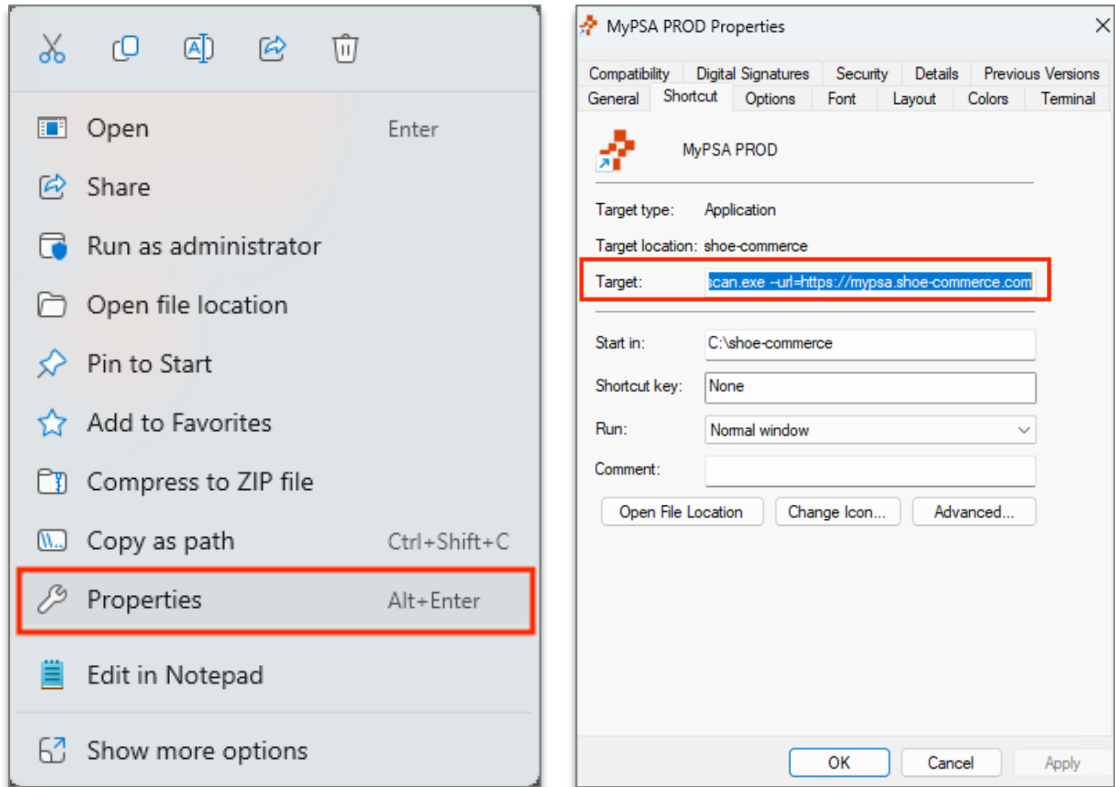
Open Enter
Share
Run as administrator
Open file location
Pin to Start
Add to Favorites
Compress to ZIP file
Copy as path Ctrl+Shift+C
Properties Alt+Enter
Edit in Notepad
Show more options

MyPSA PROD Properties

Compatibility | Digital Signatures | Security | Details | Previous Versions
General | Shortcut | Options | Font | Layout | Colors | Terminal

MyPSA PROD

Target type: Application
Target location: shoe-commerce
Target: scan.exe --url=https://mypsa.shoe-commerce.com

Start in: C:\shoe-commerce
Shortcut key: None
Run: Normal window
Comment:

Open File Location | Change Icon... | Advanced...

OK | Cancel | Apply